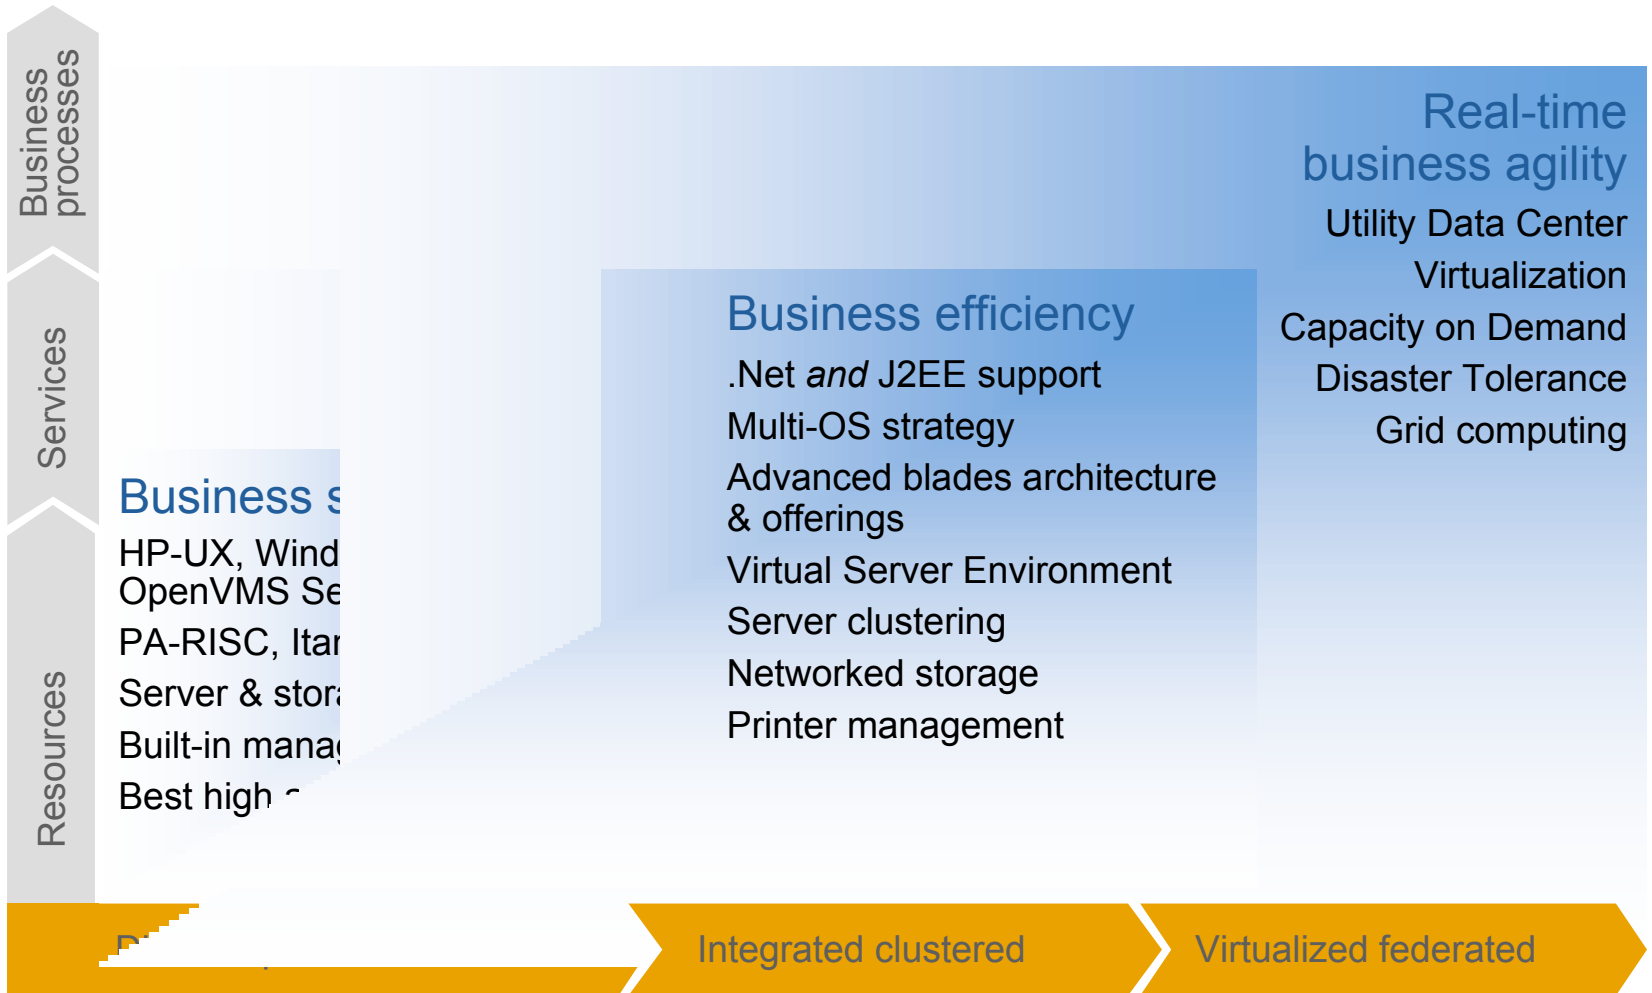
Business processes

Services

Resources

Real-time business agility

Utility Data Center

Virtualization

Capacity on Demand

Disaster Tolerance

Grid computing

Business efficiency

.Net *and* J2EE support

Multi-OS strategy

Advanced blades architecture & offerings

Virtual Server Environment

Server clustering

Networked storage

Printer management

Business s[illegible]

HP-UX, Wind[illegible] OpenVMS Se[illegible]

PA-RISC, Ita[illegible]

Server & stor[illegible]

Built-in mana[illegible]

Best high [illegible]

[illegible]

Integrated clustered

Virtualized federated